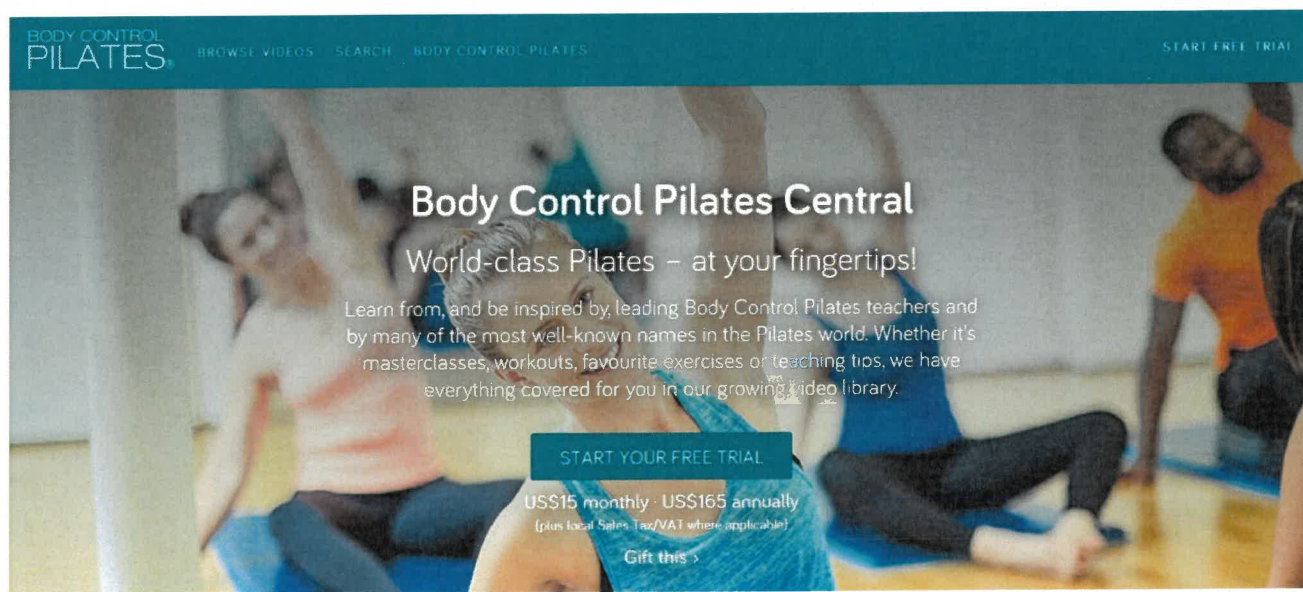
BODY CONTROL PILATES

BROWSE VIDEOS SEARCH BODY CONTROL PILATES

START FREE TRIAL

Body Control Pilates Central

World-class Pilates – at your fingertips!

Learn from, and be inspired by, leading Body Control Pilates teachers and by many of the most well-known names in the Pilates world. Whether it's masterclasses, workouts, favourite exercises or teaching tips, we have everything covered for you in our growing video library.

START YOUR FREE TRIAL

US$15 monthly · US$165 annually

(plus local Sales Tax/VAT where applicable)

Gift this ›